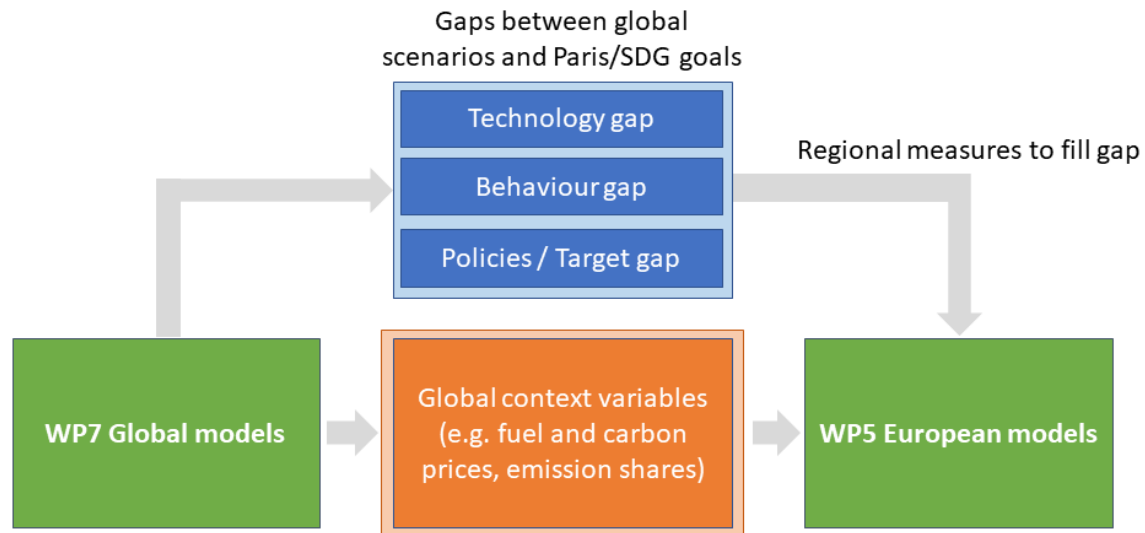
Gaps between global scenarios and Paris/SDG goals

Technology gap

Behaviour gap

Policies / Target gap

Regional measures to fill gap

WP7 Global models

Global context variables (e.g. fuel and carbon prices, emission shares)

WP5 European models